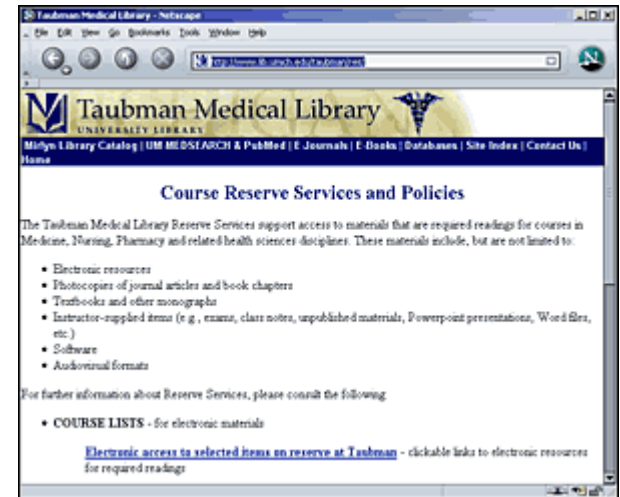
Taubman Medical Library - Netscape

File Edit View Go Bookmarks Tools Window Help

http://www.lib.umich.edu/taubman/res/

Taubman Medical Library

UNIVERSITY LIBRARY

Mirlyn Library Catalog | UM MEDSEARCH & PubMed | E Journals | E-Books | Databases | Site Index | Contact Us | Home

Course Reserve Services and Policies

The Taubman Medical Library Reserve Services support access to materials that are required readings for courses in Medicine, Nursing, Pharmacy and related health sciences disciplines. These materials include, but are not limited to:

- Electronic resources
- Photocopies of journal articles and book chapters
- Textbooks and other monographs
- Instructor-supplied items (e.g., exams, class notes, unpublished materials, Powerpoint presentations, Word files, etc.)
- Software
- Audiovisual formats

For further information about Reserve Services, please consult the following:

- COURSE LISTS - for electronic materials

Electronic access to selected items on reserve at Taubman - clickable links to electronic resources for required readings